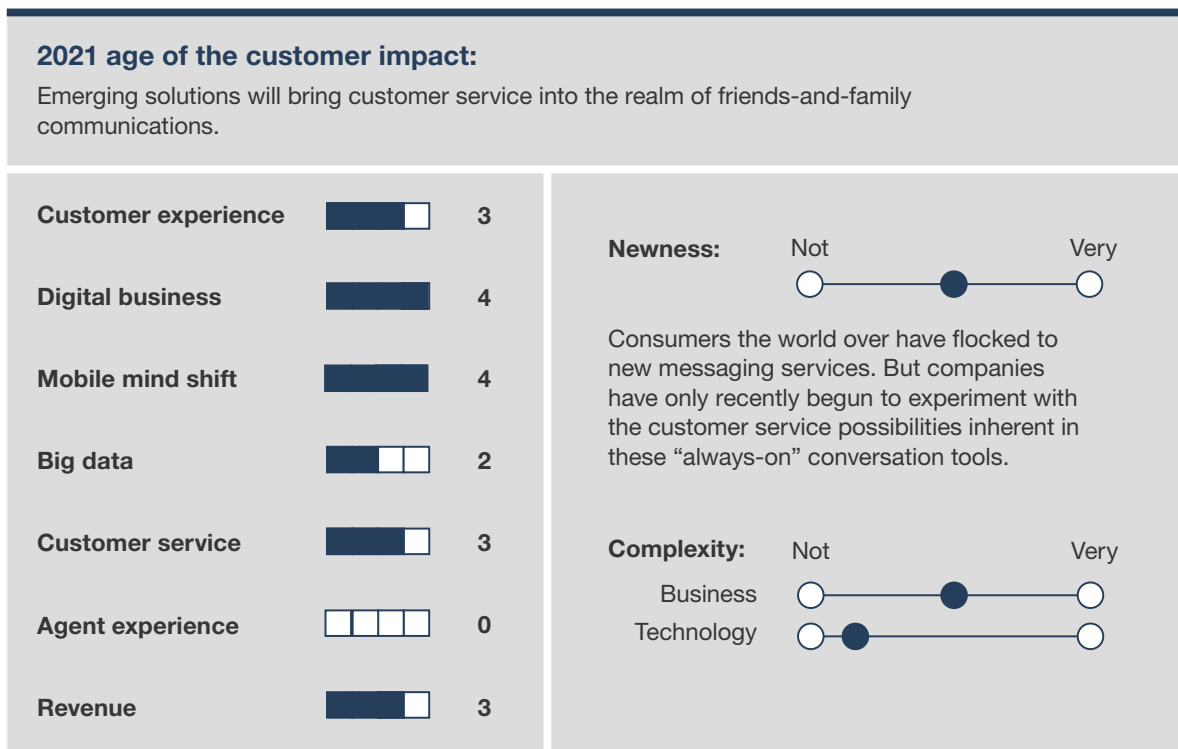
**2021 age of the customer impact:**

Emerging solutions will bring customer service into the realm of friends-and-family communications.

| | |
|---|---|
| **Customer experience** | 3 |
| **Digital business** | 4 |
| **Mobile mind shift** | 4 |
| **Big data** | 2 |
| **Customer service** | 3 |
| **Agent experience** | 0 |
| **Revenue** | 3 |

**Newness:** Not Very

Consumers the world over have flocked to new messaging services. But companies have only recently begun to experiment with the customer service possibilities inherent in these "always-on" conversation tools.

**Complexity:** Not Very

Business

Technology